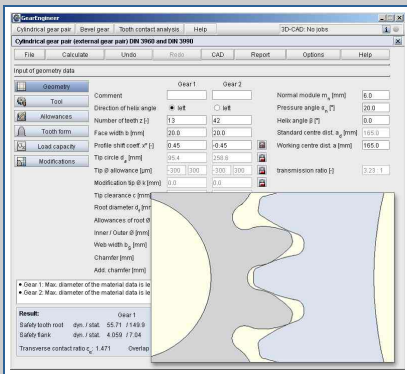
GearEngineer

Cylindrical gear pair | Bevel gear | Tooth contact analysis | Help | 3D-CAD: No jobs

Cylindrical gear pair (external gear pair) DIN 3960 and DIN 3990

File | Calculate | Undo | Redo | CAD | Report | Options | Help

Input of geometry data

Geometry
Tool
Allowances
Tooth form
Load capacity
Modifications

| | Gear 1 | Gear 2 |
|---|---|---|
| Comment | | |
| Direction of helix angle | left | left |
| Number of teeth z [-] | 13 | 42 |
| Face width b [mm] | 20.0 | 20.0 |
| Profile shift coeff. x* [-] | 0.45 | -0.45 |
| Tip circle $d_a$ [mm] | 95.4 | 258.6 |
| Tip Ø allowance [µm] | -300 | -300 | -300 | -300 |
| Modification tip Ø k [mm] | 0.0 | 0.0 |
| Tip clearance c [mm] | | |
| Root diameter $d_f$ [mm] | | |
| Allowances of root Ø | | |
| Inner / Outer Ø [mm] | | |
| Web width $b_s$ [mm] | | |
| Chamfer [mm] | | |
| Add. chamfer [mm] | | |

Normal module $m_n$ [mm] 6.0
Pressure angle $\alpha_n$ [°] 20.0
Helix angle β [°] 0.0
Standard centre dist. $a_d$ [mm] 165.0
Working centre dist. a [mm] 165.0

transmission ratio [-] 3.23 1

• Gear 1: Max. diameter of the material data is le
• Gear 2: Max. diameter of the material data is le

Result: Gear 1
Safety tooth root dyn. / stat. 55.71 / 149.9
Safety flank dyn. / stat. 4.059 / 7.04

Transverse contact ratio $\varepsilon_\alpha$: 1.471 Overlap